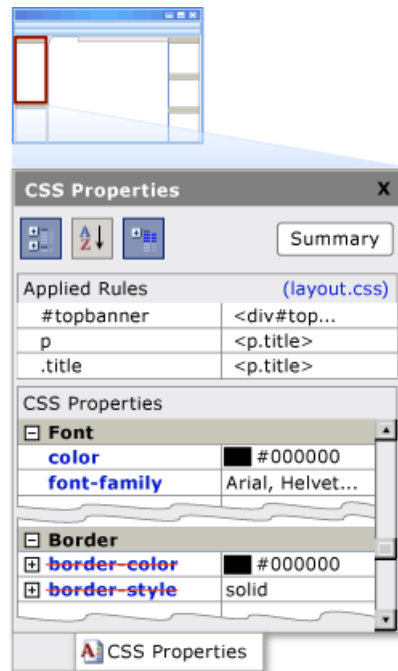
CSS Properties X

Summary

| Applied Rules | (layout.css) |
|---|---|
| #topbanner | <div#top... |
| p | <p.title> |
| .title | <p.title> |

CSS Properties

⊟ Font

| color | #000000 |
|---|---|
| font-family | Arial, Helvet... |

⊟ Border

| ⊞ border-color | #000000 |
|---|---|
| ⊞ border-style | solid |

CSS Properties